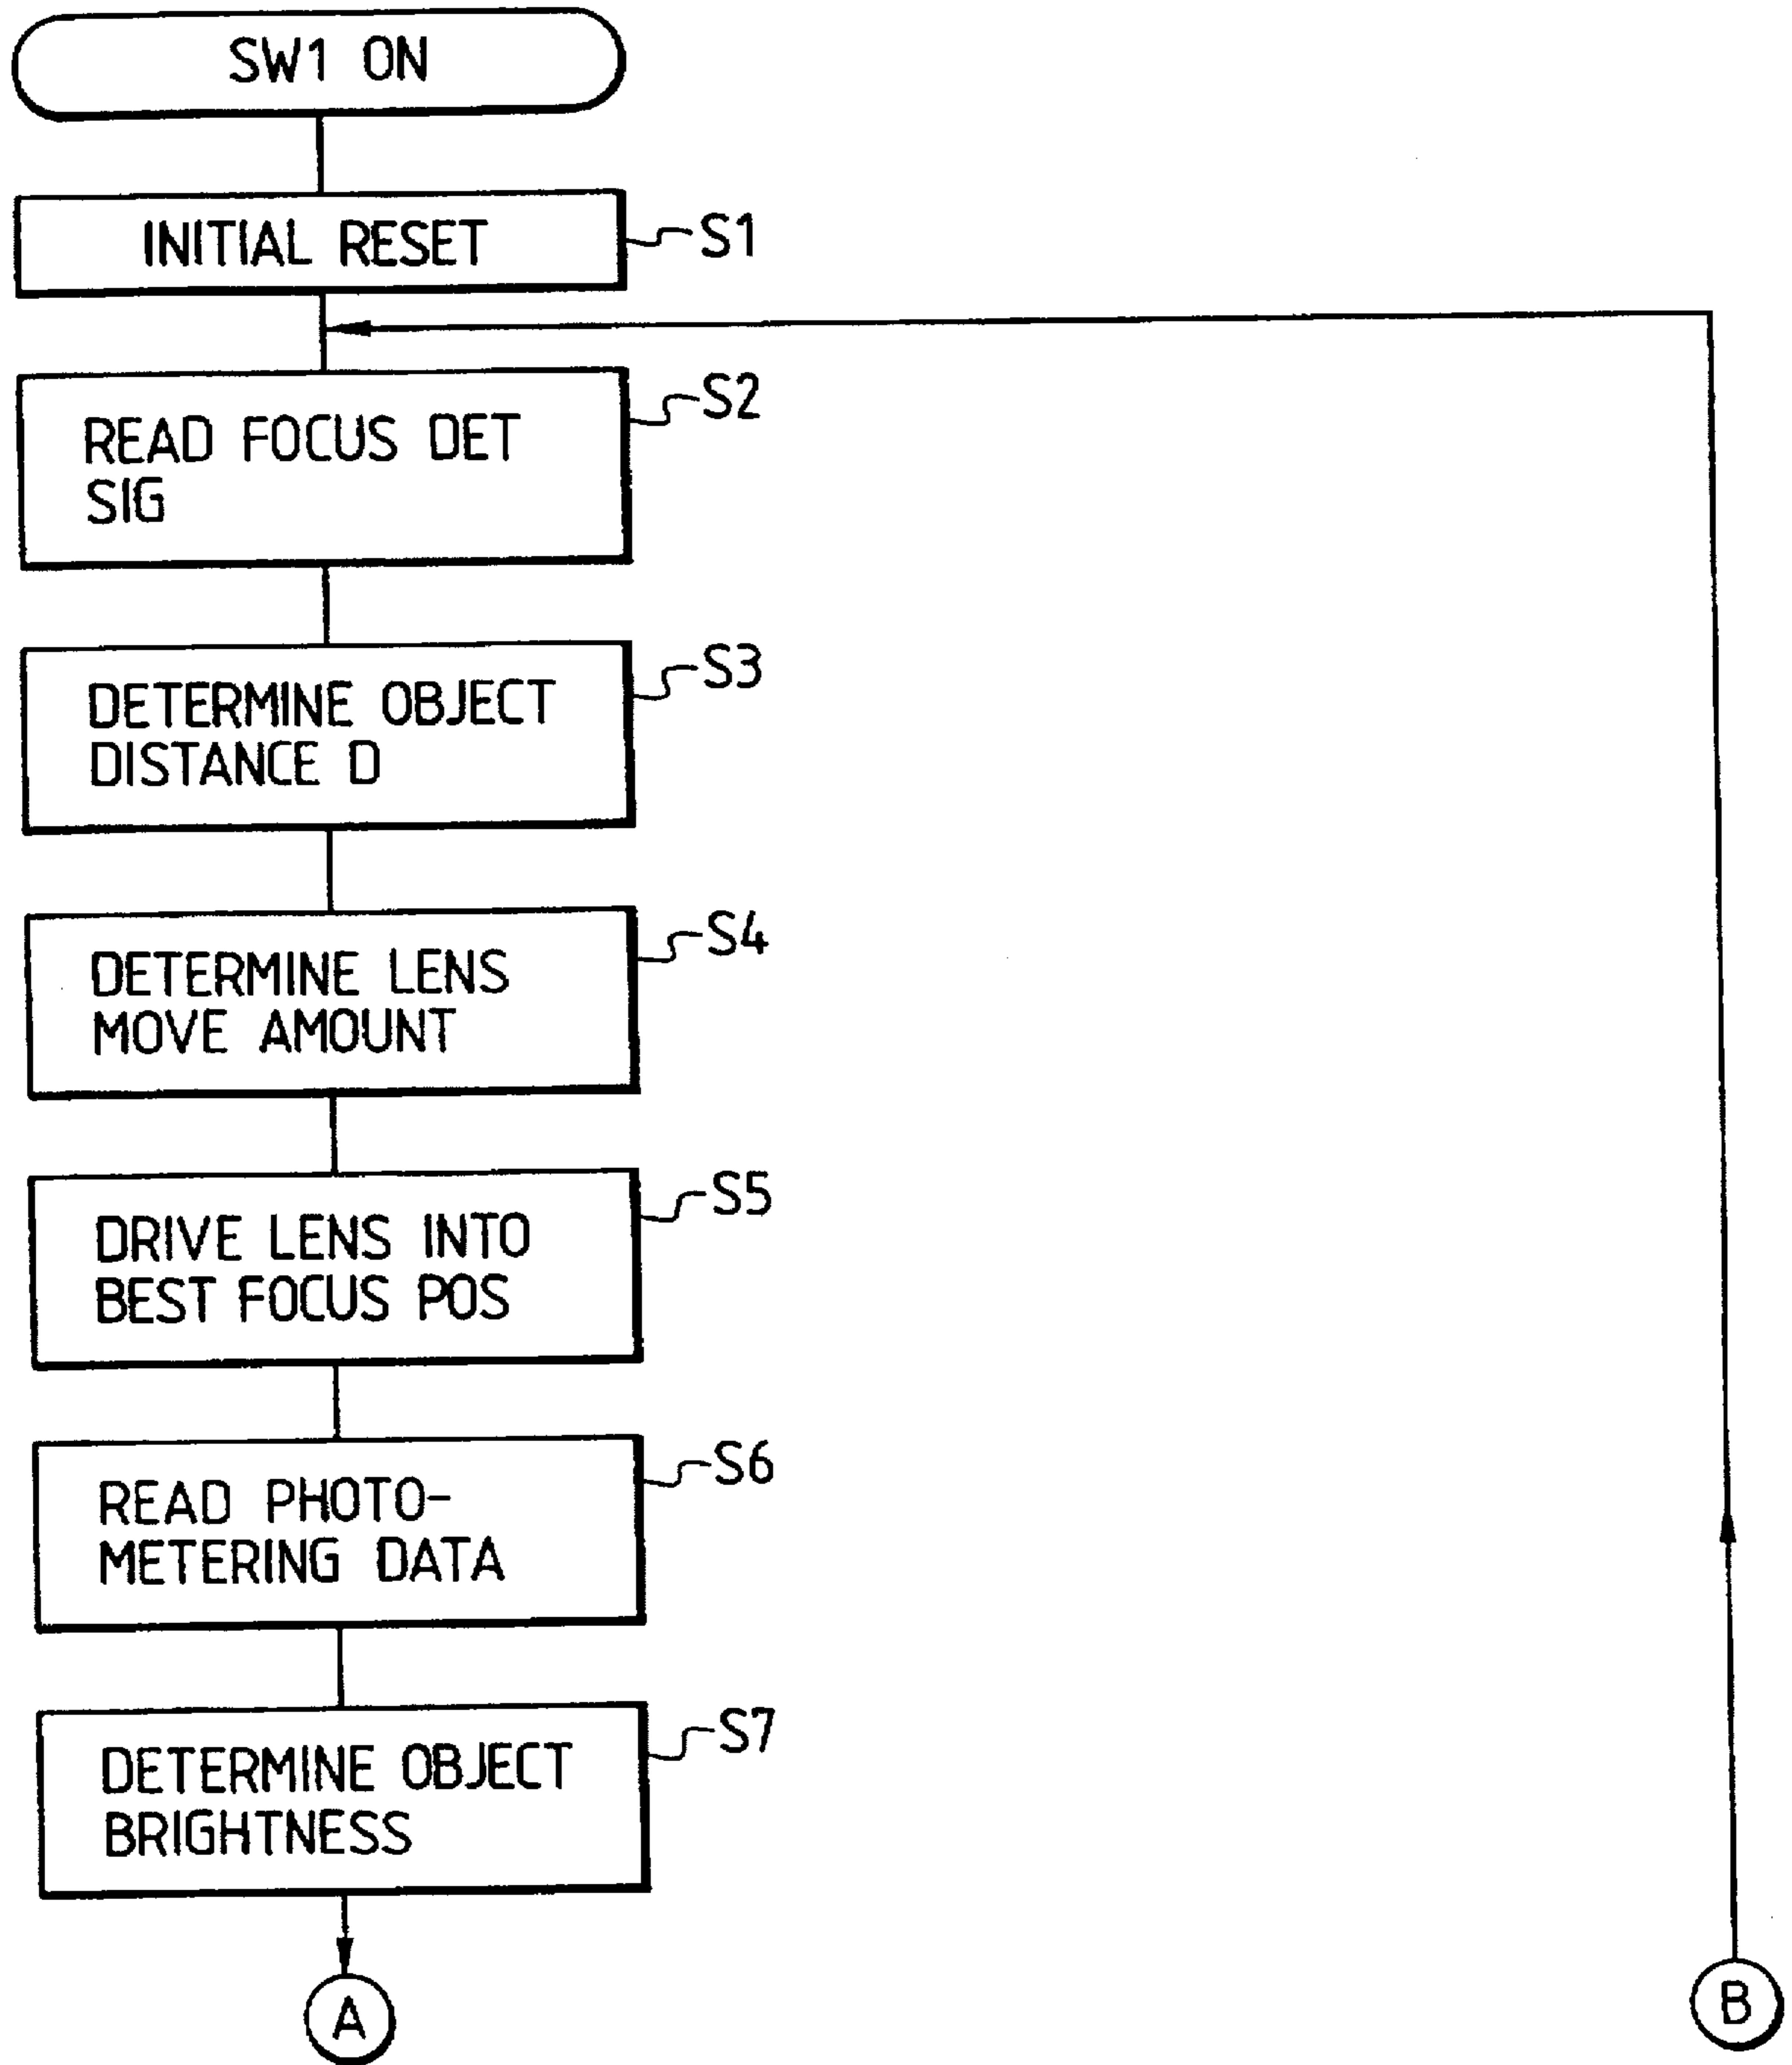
SW1 ON

INITIAL RESET

S1

READ FOCUS DET SIG

S2

DETERMINE OBJECT DISTANCE D

S3

DETERMINE LENS MOVE AMOUNT

S4

DRIVE LENS INTO BEST FOCUS POS

S5

READ PHOTO-METERING DATA

S6

DETERMINE OBJECT BRIGHTNESS

S7

A

B